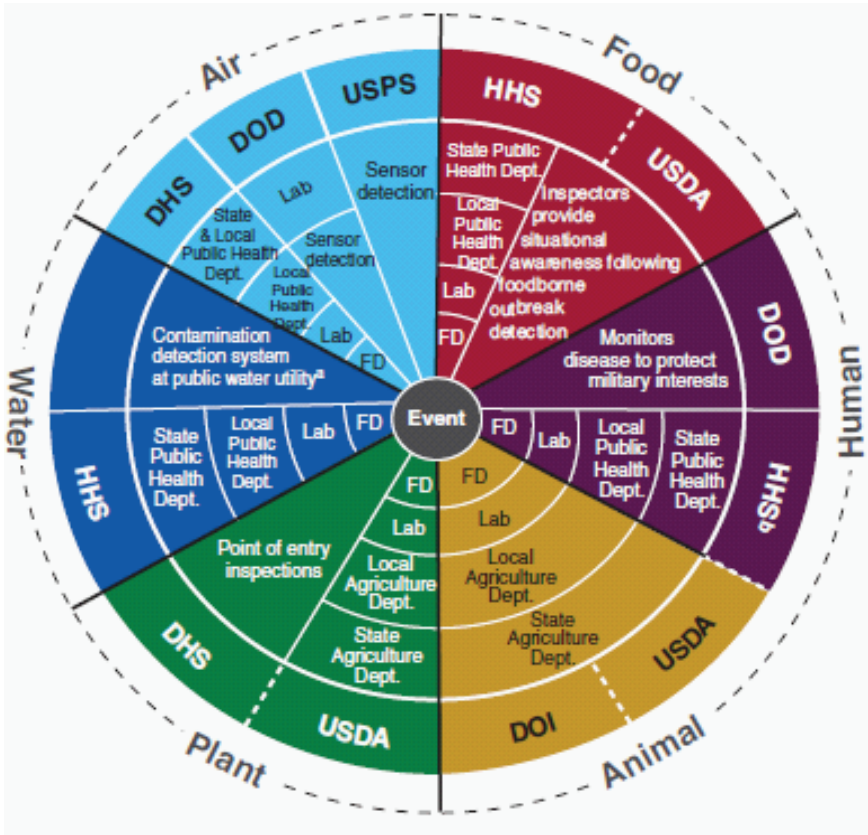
Event

Air

USPS

DOD

DHS

Sensor detection

Lab

State & Local Public Health Dept.

Sensor detection

Local Public Health Dept.

Lab

FD

Food

HHS

USDA

State Public Health Dept.

Local Public Health Dept.

Lab

FD

Inspectors provide situational awareness following foodborne outbreak detection

Human

DOD

Monitors disease to protect military interests

FD

Lab

Local Public Health Dept.

State Public Health Dept.

HHS$^b$

Animal

USDA

DOI

FD

Lab

Local Agriculture Dept.

State Agriculture Dept.

Plant

DHS

USDA

FD

Lab

Local Agriculture Dept.

State Agriculture Dept.

Point of entry inspections

Water

HHS

Contamination detection system at public water utility$^a$

State Public Health Dept.

Local Public Health Dept.

Lab

FD